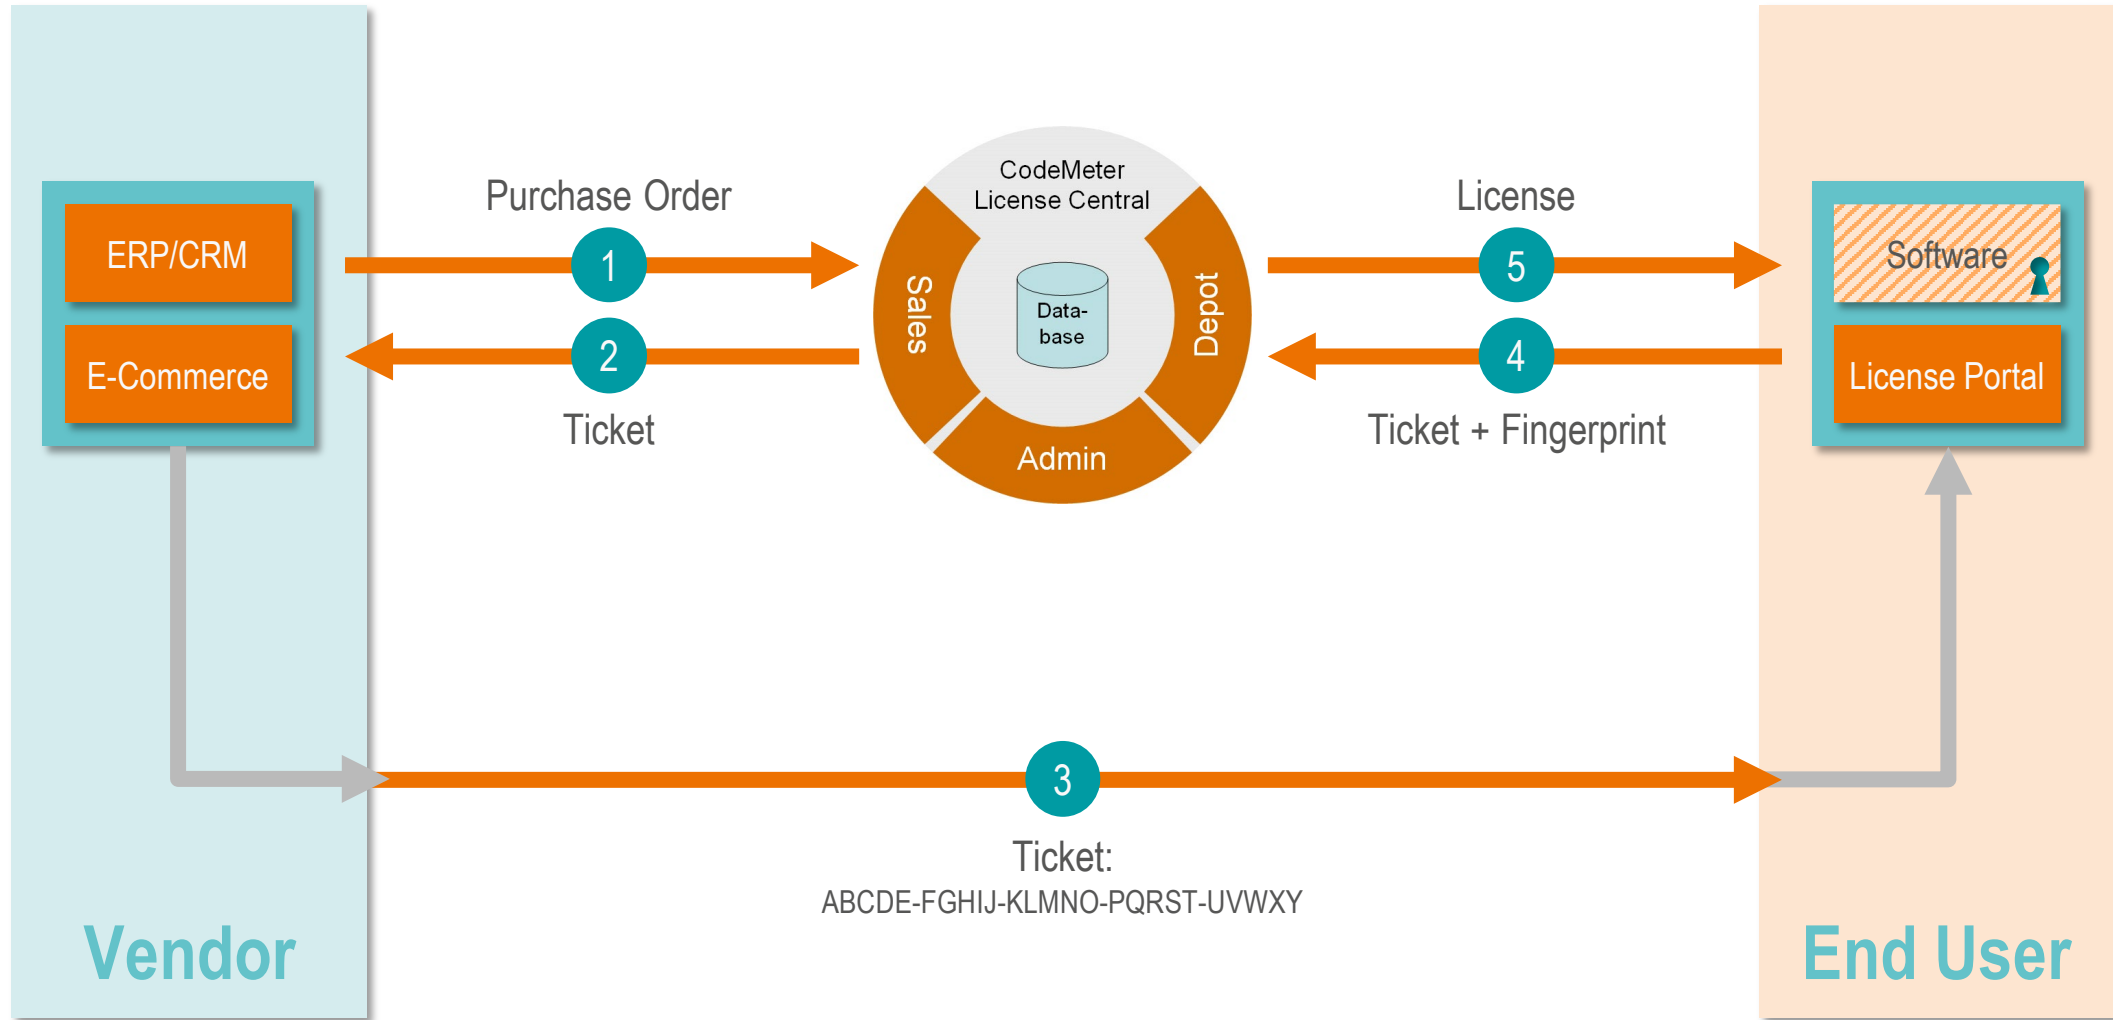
ERP/CRM

E-Commerce

Purchase Order

1

2

Ticket

CodeMeter License Central

Sales

Data-base

Depot

Admin

License

5

4

Ticket + Fingerprint

Software

License Portal

3

Ticket:
ABCDE-FGHIJ-KLMNO-PQRST-UVWXY

Vendor

End User